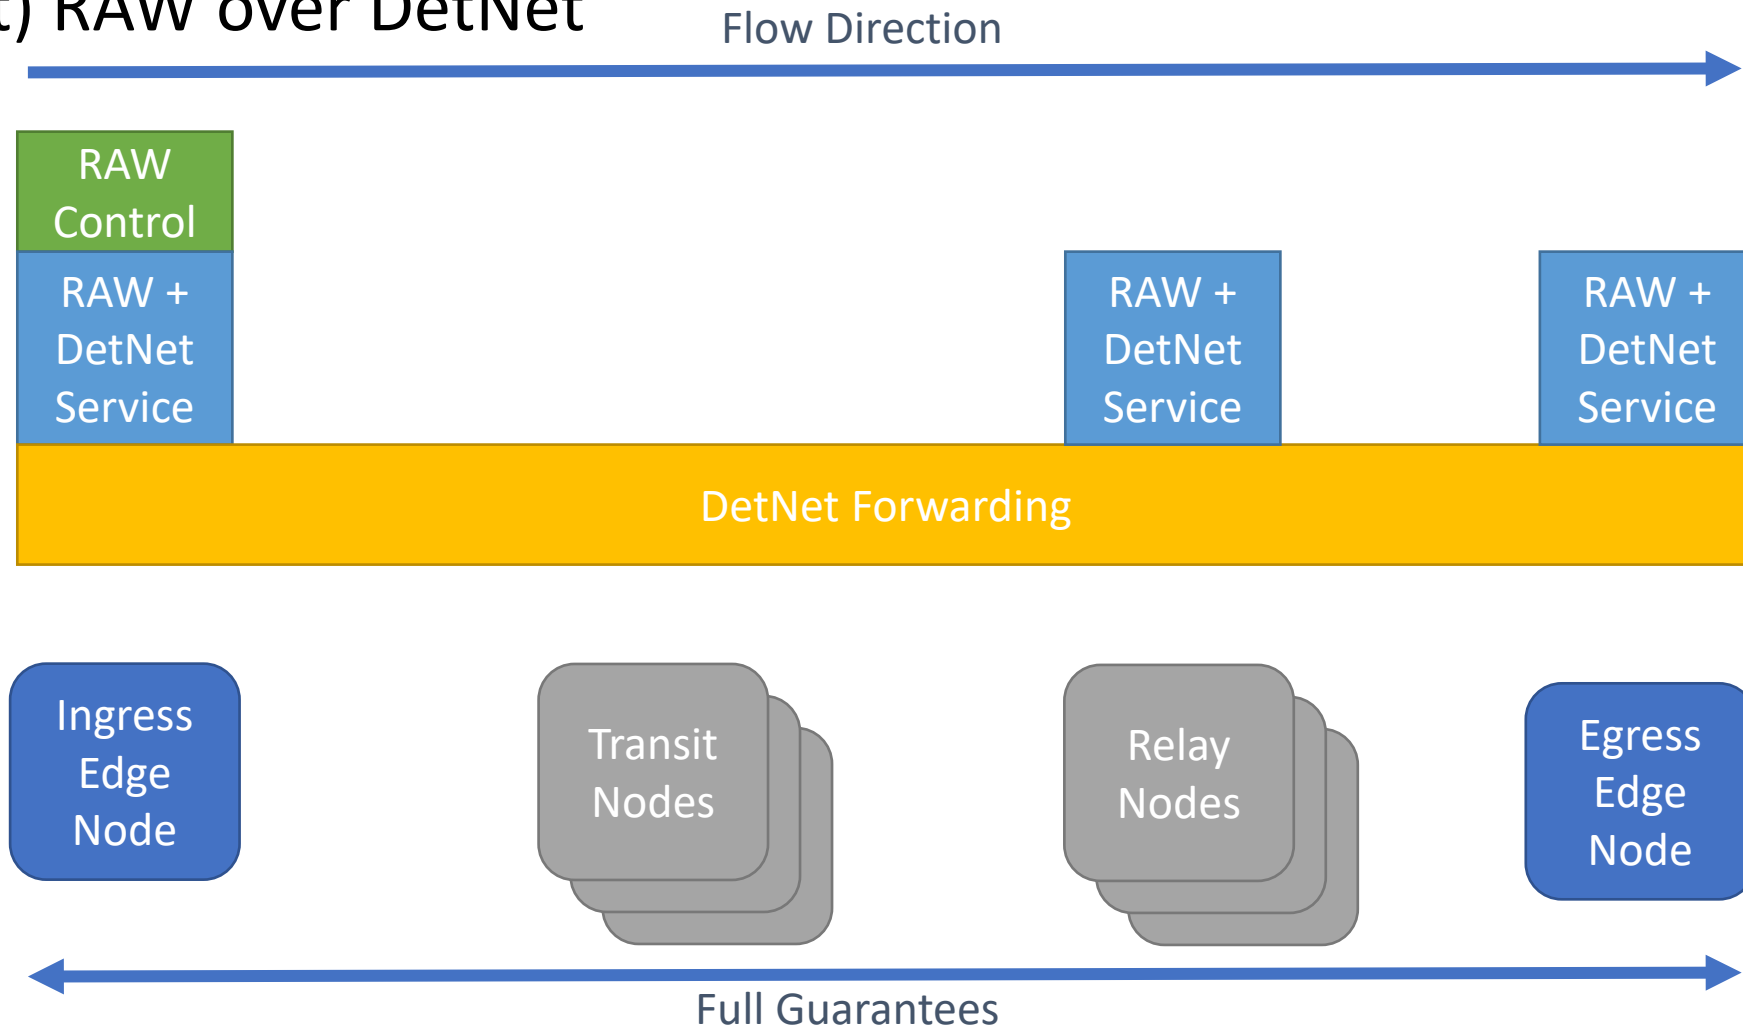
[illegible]) RAW over DetNet

Flow Direction

RAW Control

RAW + DetNet Service

RAW + DetNet Service

RAW + DetNet Service

DetNet Forwarding

Ingress Edge Node

Transit Nodes

Relay Nodes

Egress Edge Node

Full Guarantees